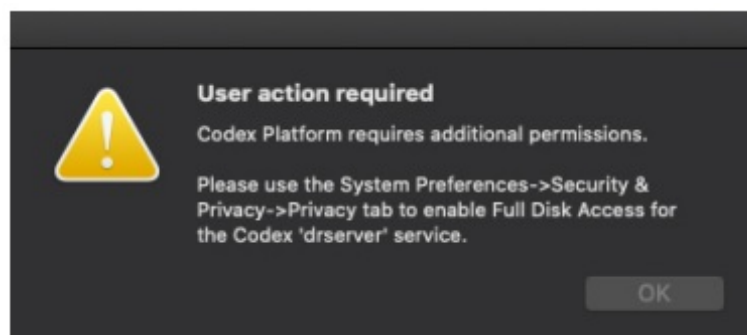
User action required

Codex Platform requires additional permissions.

Please use the System Preferences->Security & Privacy->Privacy tab to enable Full Disk Access for the Codex 'drserver' service.

OK